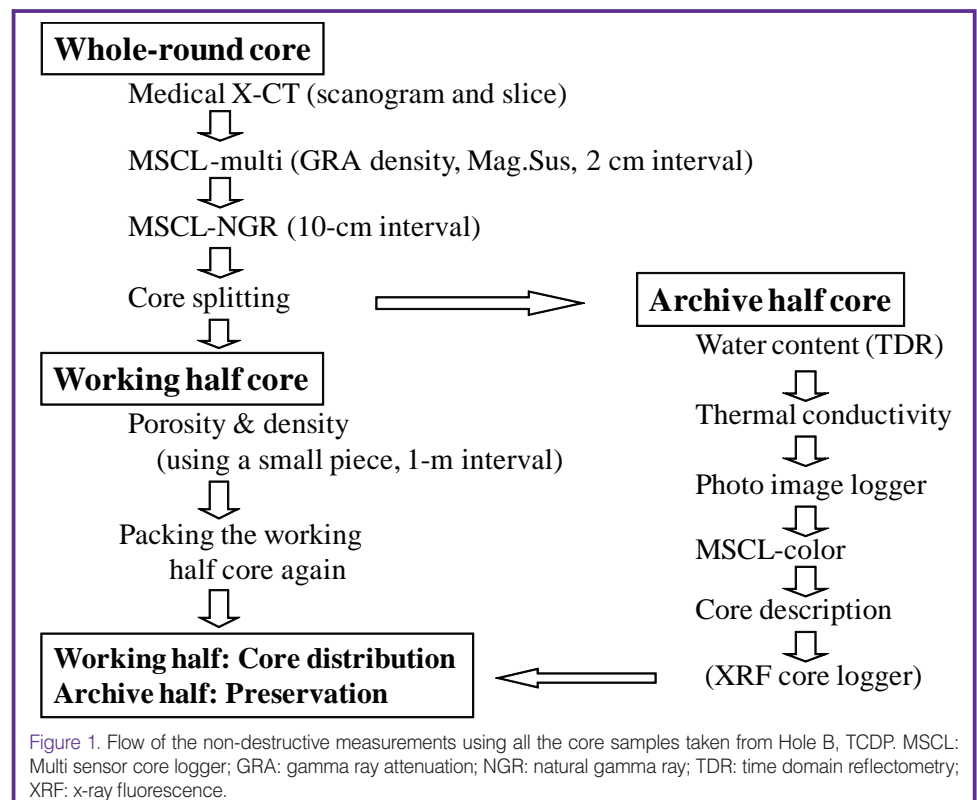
Whole-round core

Medical X-CT (scanogram and slice)

MSCL-multi (GRA density, Mag.Sus, 2 cm interval)

MSCL-NGR (10-cm interval)

Core splitting

Archive half core

Water content (TDR)

Thermal conductivity

Photo image logger

MSCL-color

Core description

(XRF core logger)

Working half core

Porosity & density (using a small piece, 1-m interval)

Packing the working half core again

Working half: Core distribution
Archive half: Preservation

Figure 1. Flow of the non-destructive measurements using all the core samples taken from Hole B, TCDP. MSCL: Multi sensor core logger; GRA: gamma ray attenuation; NGR: natural gamma ray; TDR: time domain reflectometry; XRF: x-ray fluorescence.